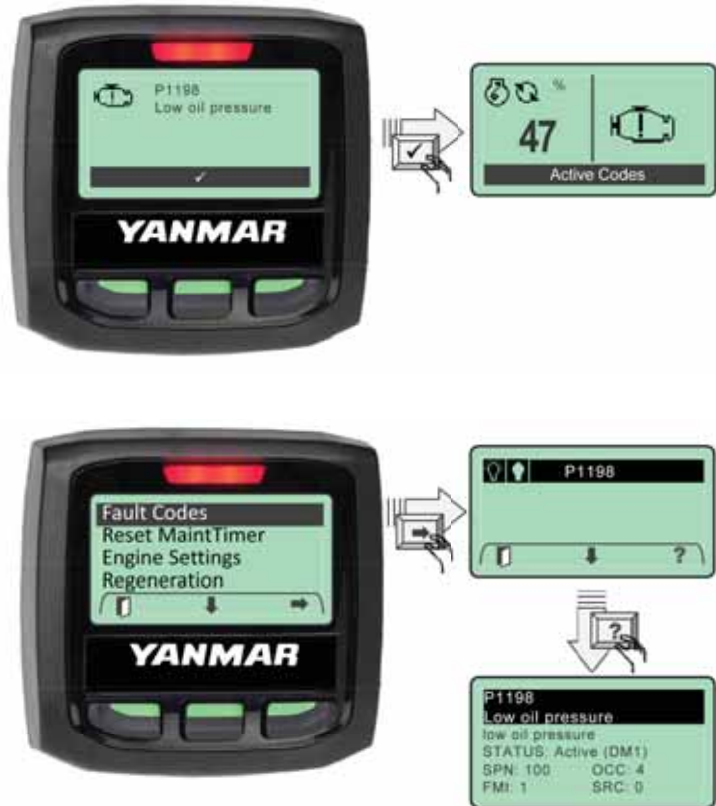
P1198
Low oil pressure

✓

YANMAR

%

47

Active Codes

Fault Codes
Reset MaintTimer
Engine Settings
Regeneration

YANMAR

P1198

?

P1198
Low oil pressure
low oil pressure
STATUS: Active (DM1)
SPN: 100 OCC: 4
FMI: 1 SRC: 0